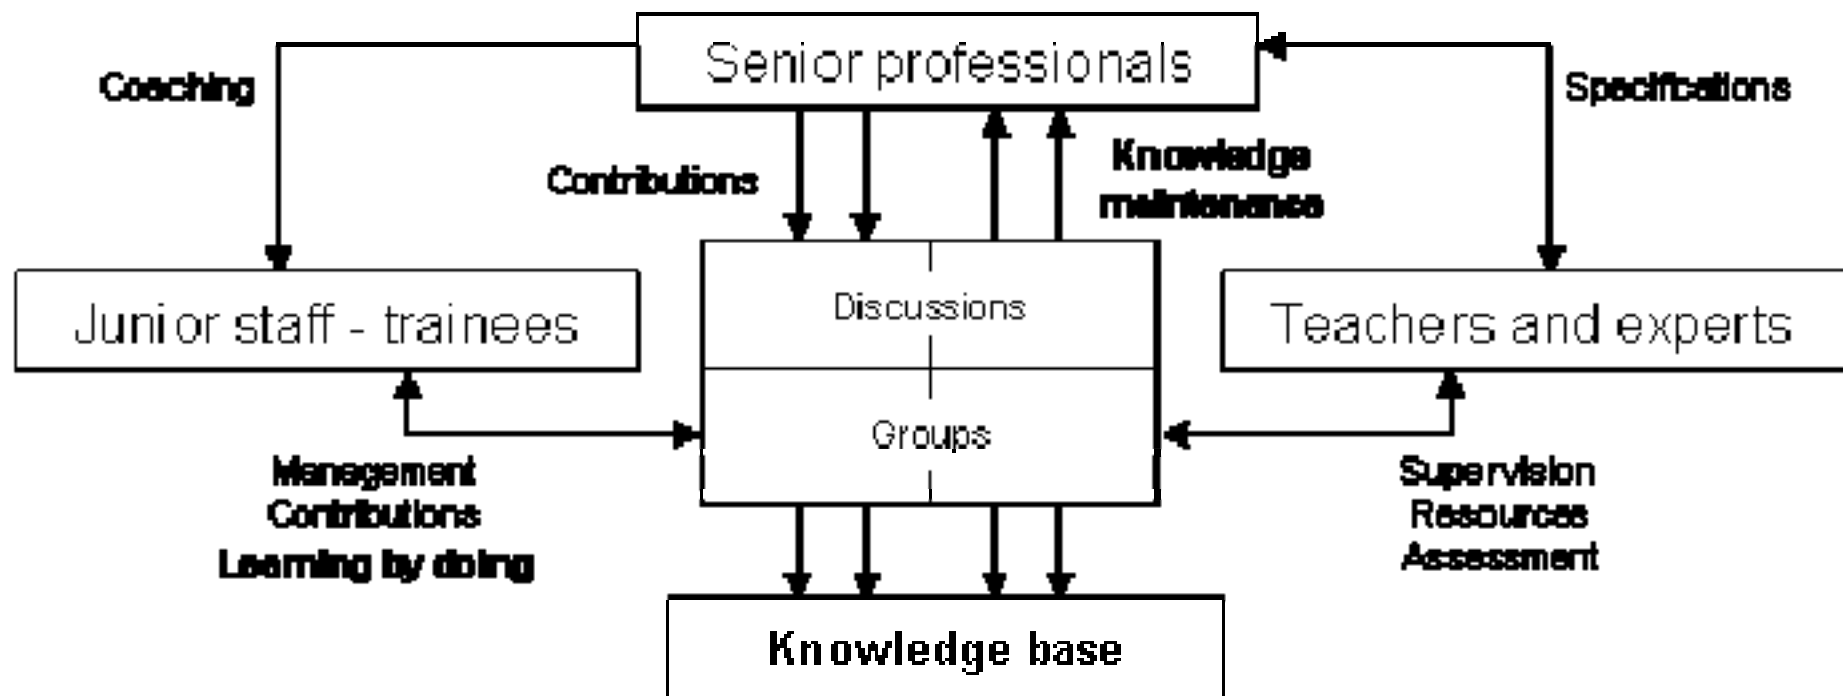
Senior professionals

Coaching

Specifications

Contributions

Knowledge maintenance

Junior staff - trainees

Discussions

Groups

Teachers and experts

Management
Contributions
Learning by doing

Supervision
Resources
Assessment

Knowledge base